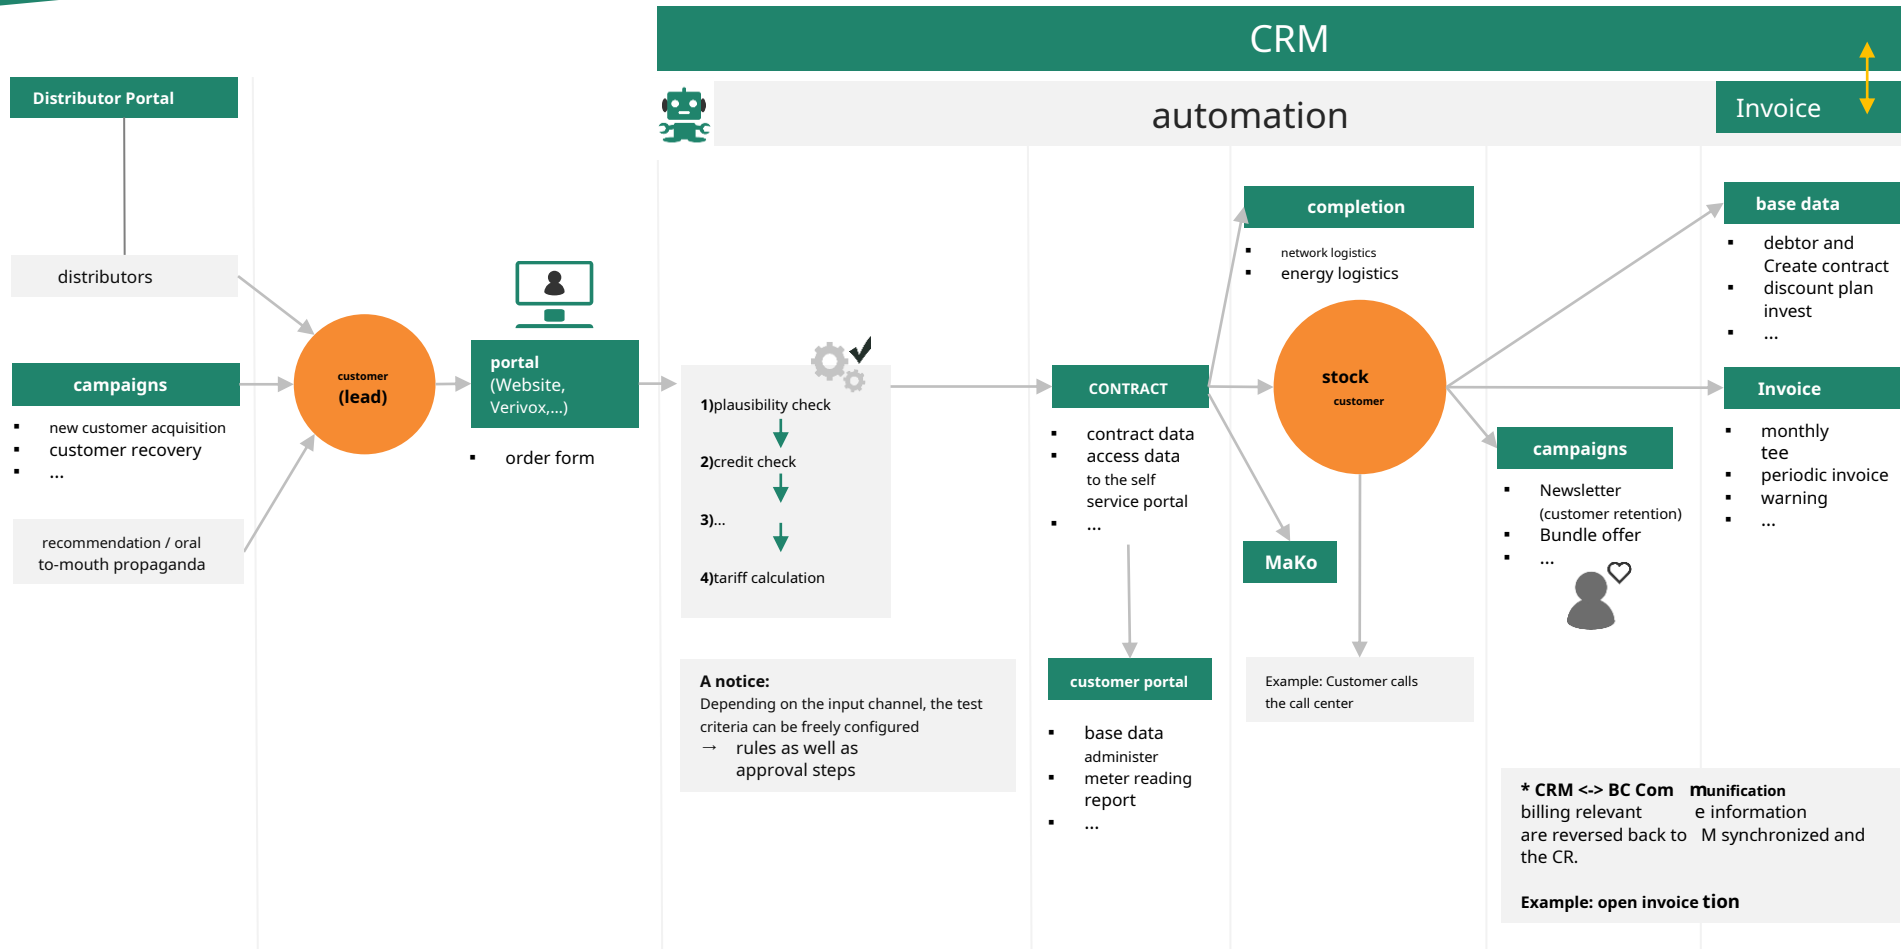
CRM

automation

Invoice

Distributor Portal

distributors

campaigns

- new customer acquisition
- customer recovery
- ...

recommendation / oral to-mouth propaganda

customer
(lead)

portal
(Website, Verivox,...)

- order form

1)plausibility check

2)credit check

3)...

4)tariff calculation

A notice:
Depending on the input channel, the test criteria can be freely configured
→ rules as well as approval steps

CONTRACT

- contract data
- access data to the self service portal
- ...

customer portal

- base data administer
- meter reading report
- ...

completion

- network logistics
- energy logistics

stock
customer

MaKo

Example: Customer calls the call center

base data

- debtor and Create contract
- discount plan invest
- ...

Invoice

- monthly tee
- periodic invoice
- warning
- ...

campaigns

- Newsletter (customer retention)
- Bundle offer
- ...

* CRM <-> BC Com munification
billing relevant e information are reversed back to M synchronized and the CR.

Example: open invoice tion